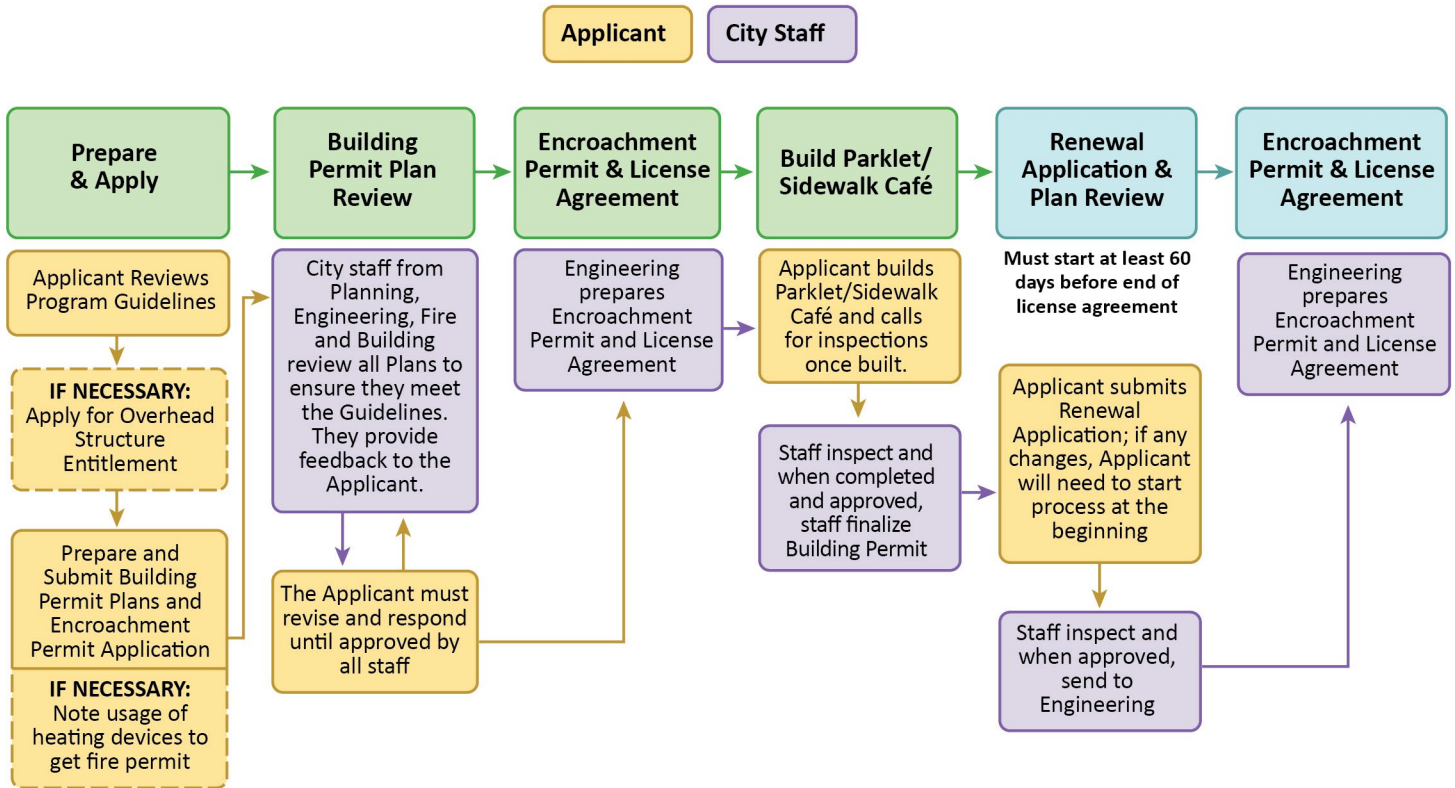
Applicant

City Staff

Prepare & Apply

Applicant Reviews Program Guidelines

IF NECESSARY: Apply for Overhead Structure Entitlement

Prepare and Submit Building Permit Plans and Encroachment Permit Application

IF NECESSARY: Note usage of heating devices to get fire permit

Building Permit Plan Review

City staff from Planning, Engineering, Fire and Building review all Plans to ensure they meet the Guidelines. They provide feedback to the Applicant.

The Applicant must revise and respond until approved by all staff

Encroachment Permit & License Agreement

Engineering prepares Encroachment Permit and License Agreement

Build Parklet/ Sidewalk Café

Applicant builds Parklet/Sidewalk Café and calls for inspections once built.

Staff inspect and when completed and approved, staff finalize Building Permit

Renewal Application & Plan Review

Must start at least 60 days before end of license agreement

Applicant submits Renewal Application; if any changes, Applicant will need to start process at the beginning

Staff inspect and when approved, send to Engineering

Encroachment Permit & License Agreement

Engineering prepares Encroachment Permit and License Agreement